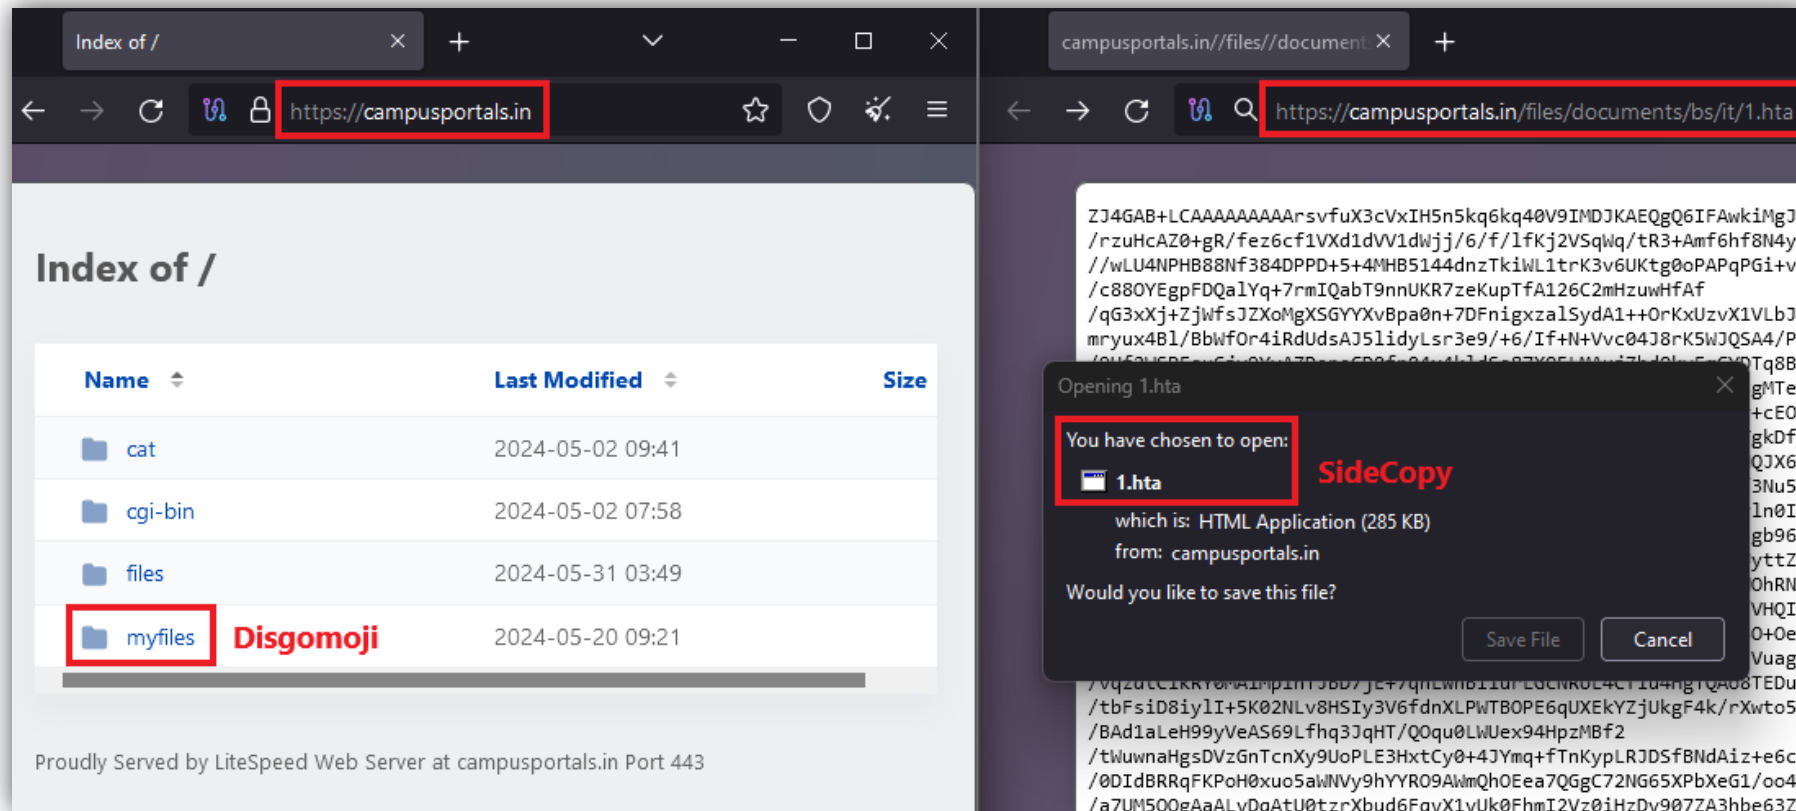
Index of /

https://campusportals.in

Index of /

| Name | Last Modified | Size |
|---|---|---|
| cat | 2024-05-02 09:41 | |
| cgi-bin | 2024-05-02 07:58 | |
| files | 2024-05-31 03:49 | |
| myfiles | 2024-05-20 09:21 | |

Disgomoji

Proudly Served by LiteSpeed Web Server at campusportals.in Port 443

campusportals.in//files//document

https://campusportals.in/files/documents/bs/it/1.hta

ZJ4GAB+LCAAAAAAAAArsvfuX3cVxIH5n5kq6kq40V9IMDJKAEQgQ6IFAwkiMgJ
/rzuHcAZ0+gR/fez6cf1VXd1dVV1dWjj/6/f/1fKj2VSqWq/tR3+Amf6hf8N4y
//wLU4NPHB88Nf384DPPD+5+4MHB5144dnzTkiWL1trK3v6UKtg0oPAPqPGi+v
/c88OYEgpFDQalYq+7rmIQabT9nnUKR7zeKupTfA126C2mHzuwHfAf
/qG3xXj+ZjWfsJZXoMgXSGYYXvBpa0n+7DFnigxzalSydA1++OrKxUzvX1VLbJ
mryux4Bl/BbWfOr4iRdUdsAJ5lidyLsr3e9/+6/If+N+Vvc04J8rK5WJQSA4/P

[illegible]

Opening 1.hta

You have chosen to open:

1.hta

SideCopy

which is: HTML Application (285 KB)

from: campusportals.in

Would you like to save this file?

Save File

Cancel

/tbFsiD8iylI+5K02NLv8HSIy3V6fdnXLPWTBOPE6qUXEkYZjUkgF4k/rXwto5
/BAd1aLeH99yVeAS69Lfhq3JqHT/QOqu0LWUex94HpzMBf2
/tWuwnaHgsDVzGnTcnXy9UoPLE3HxtCy0+4JYmq+fTnKypLRJDSfBNdAiz+e6c
/0DIdBRRqFKPoH0xuo5aWNVy9hYYRO9AWmQhOEea7QGgC72NG65XPbXeG1/oo4